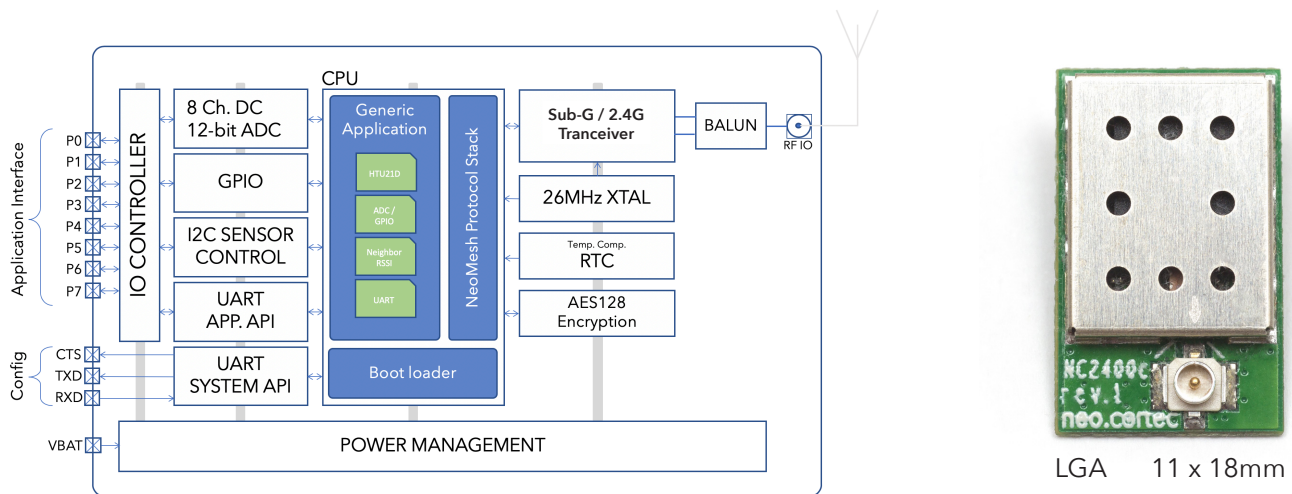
Application Interface
P0
P1
P2
P3
P4
P5
P6
P7
IO CONTROLLER
8 Ch. DC
12-bit ADC
GPIO
I2C SENSOR
CONTROL
UART
APP. API
CPU
Generic
Application
HTU21D
ADC / GPIO
Neighbor RSSI
UART
NeoMesh Protocol Stack
Boot loader
Sub-G / 2.4G
Tranceiver
BALUN
RF IO
26MHz XTAL
Temp. Comp.
RTC
AES128
Encryption
Config
CTS
TXD
RXD
UART
SYSTEM API
VBAT
POWER MANAGEMENT
NC2400C
rev.1
neo.cortec
LGA 11 x 18mm